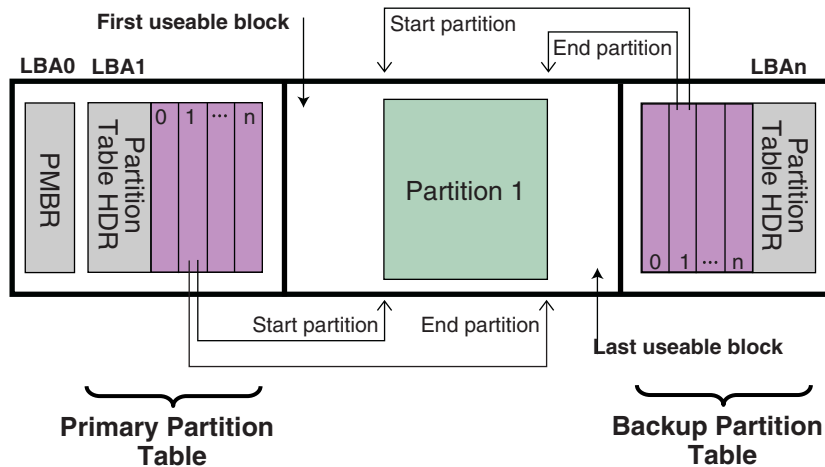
First useable block

Start partition

End partition

LBA0 LBA1

LBAn

PMBR

Partition Table HDR

0 1 ··· n

Partition 1

Partition Table HDR

0 1 ··· n

Start partition

End partition

Last useable block

Primary Partition Table

Backup Partition Table